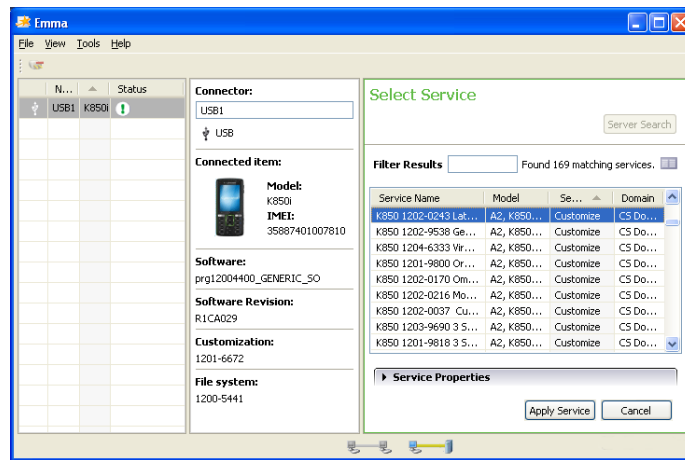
Emma

File View Tools Help

| N... | | Status |
|---|---|---|
| USB1 | K850i | ! |

Connector:

USB1

USB

Connected item:

Model:
K850i
IMEI:
35887401007810

Software:
prg12004400_GENERIC_SO

Software Revision:
R1CA029

Customization:
1201-6672

File system:
1200-5441

Select Service

Server Search

Filter Results

Found 169 matching services.

| Service Name | Model | Se... | Domain |
|---|---|---|---|
| K850 1202-0243 Lat... | A2, K850... | Customize | CS Do... |
| K850 1202-9538 Ge... | A2, K850... | Customize | CS Do... |
| K850 1204-6333 Vir... | A2, K850... | Customize | CS Do... |
| K850 1201-9800 Or... | A2, K850... | Customize | CS Do... |
| K850 1202-0170 Om... | A2, K850... | Customize | CS Do... |
| K850 1202-0216 Mo... | A2, K850... | Customize | CS Do... |
| K850 1202-0037 Cu... | A2, K850... | Customize | CS Do... |
| K850 1203-9690 3 S... | A2, K850... | Customize | CS Do... |
| K850 1201-9818 3 S... | A2, K850... | Customize | CS Do... |

Service Properties

Apply Service

Cancel